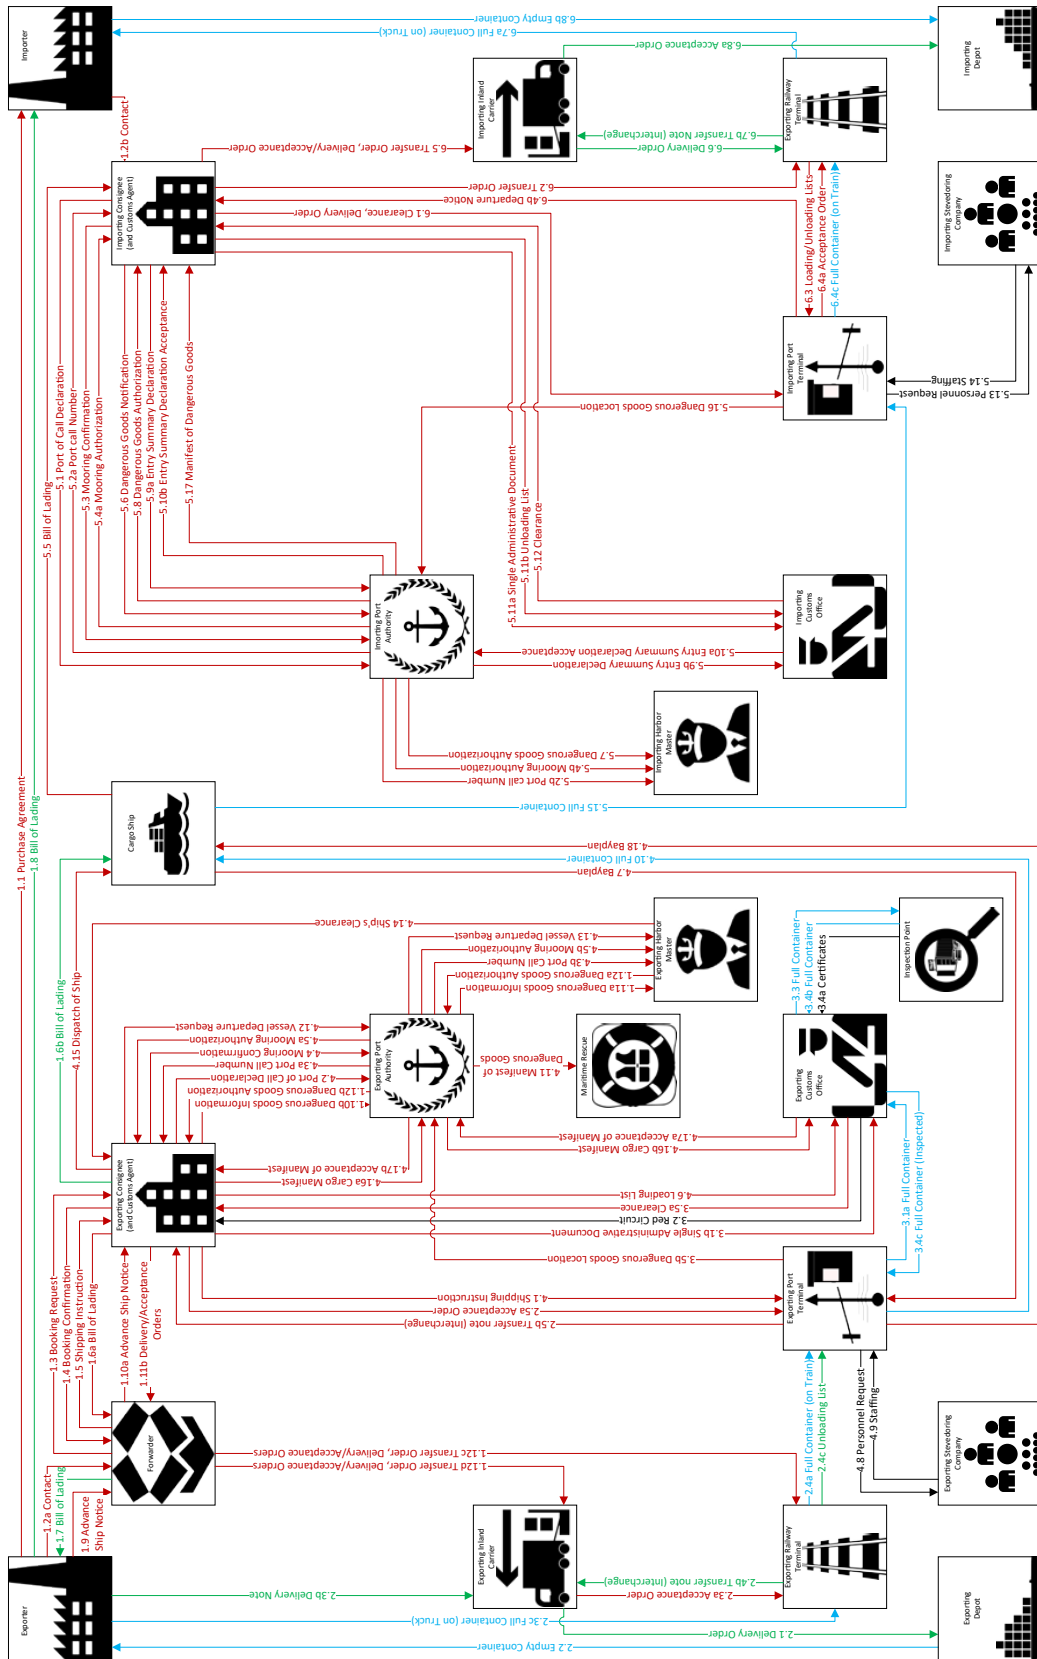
Importer
6.8b Empty Container
6.7a Full Container (on Truck)
6.8a Acceptance Order
Importing Depot
Importing Inland Carrier
Exporting Railway Terminal
6.7b Transfer Note (Interchange)
6.6 Delivery Order
6.5 Transfer Order, Delivery/Acceptance Order
1.2b Contact
6.2 Transfer Order
6.4b Departure Notice
6.1 Clearance, Delivery Order
Importing Consignee (and Customs Agent)
Importing Stevedoring Company
6.3 Loading/Unloading Lists
6.4a Acceptance Order
6.4c Full Container (on Train)
Importing Port Terminal
5.14 Staffing
5.13 Personnel Request
5.16 Dangerous Goods Location
5.1 Port of Call Declaration
5.2a Port call Number
5.3 Mooring Confirmation
5.4a Mooring Authorization
5.5 Bill of Lading
5.6 Dangerous Goods Notification
5.8 Dangerous Goods Authorization
5.9a Entry Summary Declaration
5.10b Entry Summary Declaration Acceptance
5.17 Manifest of Dangerous Goods
5.11a Single Administrative Document
5.11b Unloading List
5.12 Clearance
Importing Port Authority
Importing Customs Office
5.10a Entry Summary Declaration Acceptance
5.9b Entry Summary Declaration
Importing Harbor Master
5.7 Dangerous Goods Authorization
5.4b Mooring Authorization
5.2b Port call Number
1.1 Purchase Agreement
1.8 Bill of Lading
Cargo Ship
5.15 Full Container
4.18 Bayplan
4.10 Full Container
4.7 Bayplan
4.14 Ship's Clearance
4.13 Vessel Departure Request
4.5b Mooring Authorization
4.3b Port Call Number
4.12 Dangerous Goods Authorization
4.11a Dangerous Goods Information
Exporting Harbor Master
Inspection Point
3.3 Full Container
3.4b Full Container
3.4a Certificates
1.6b Bill of Lading
4.15 Dispatch of Ship
4.1 Vessel Departure Request
4.5a Mooring Authorization
4.4 Mooring Confirmation
4.3a Port Call Number
4.2 Port of Call Declaration
4.12b Dangerous Goods Authorization
4.10b Dangerous Goods Information
Exporting Port Authority
4.11 Manifest of Dangerous Goods
Maritime Rescue
Exporting Customs Office
4.17a Acceptance of Manifest
4.16b Cargo Manifest
4.17b Acceptance of Manifest
4.16a Cargo Manifest
4.6 Loading List
3.5a Clearance
3.2 Red Circuit
3.1b Single Administrative Document
3.1a Full Container
3.4c Full Container (Inspected)
Exporting Consignee (and Customs Agent)
3.5b Dangerous Goods Location
4.1 Shipping Instruction
2.5a Acceptance Order
2.5b Transfer note (Interchange)
Exporting Port Terminal
1.3 Booking Request
1.4 Booking Confirmation
1.5 Shipping Instruction
1.6a Bill of Lading
1.10a Advance Ship Notice
1.11b Delivery/Acceptance Orders
2.4a Full Container (on Train)
2.4c Unloading List
4.8 Personnel Request
4.9 Staffing
Exporting Stevedoring Company
Forwarder
1.12c Transfer Order, Delivery/Acceptance Orders
1.12d Transfer Order, Delivery/Acceptance Orders
1.2a Contact
1.7 Bill of Lading
1.9 Advance Ship Notice
Exporting Inland Carrier
Exporting Railway Terminal
2.4b Transfer note (Interchange)
2.3a Acceptance Order
2.3b Delivery Note
2.3c Full Container (on Truck)
2.1 Delivery Order
Exporter
2.2 Empty Container
Exporting Depot